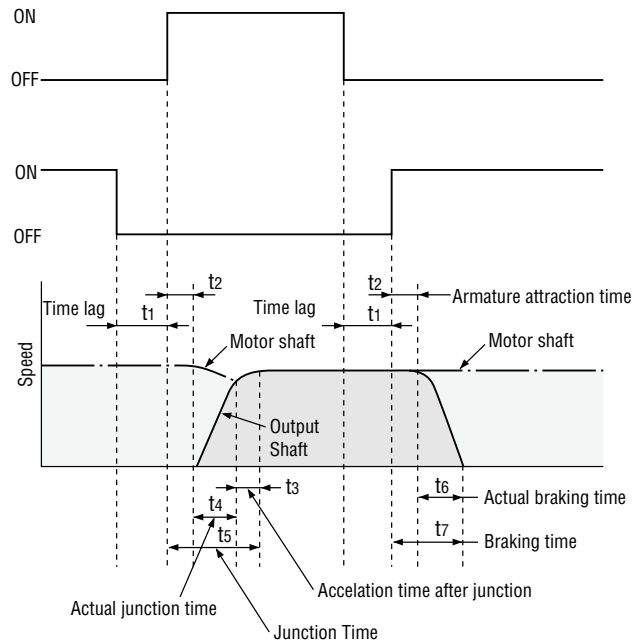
ON
OFF
ON
OFF
Time lag
$t_1$
$t_2$
Time lag
$t_2$
$t_1$
Armature attraction time
Motor shaft
Motor shaft
Speed
Output Shaft
$t_3$
$t_4$
$t_5$
$t_6$
Actual braking time
$t_7$
Braking time
Accelation time after junction
Actual junction time
Junction Time